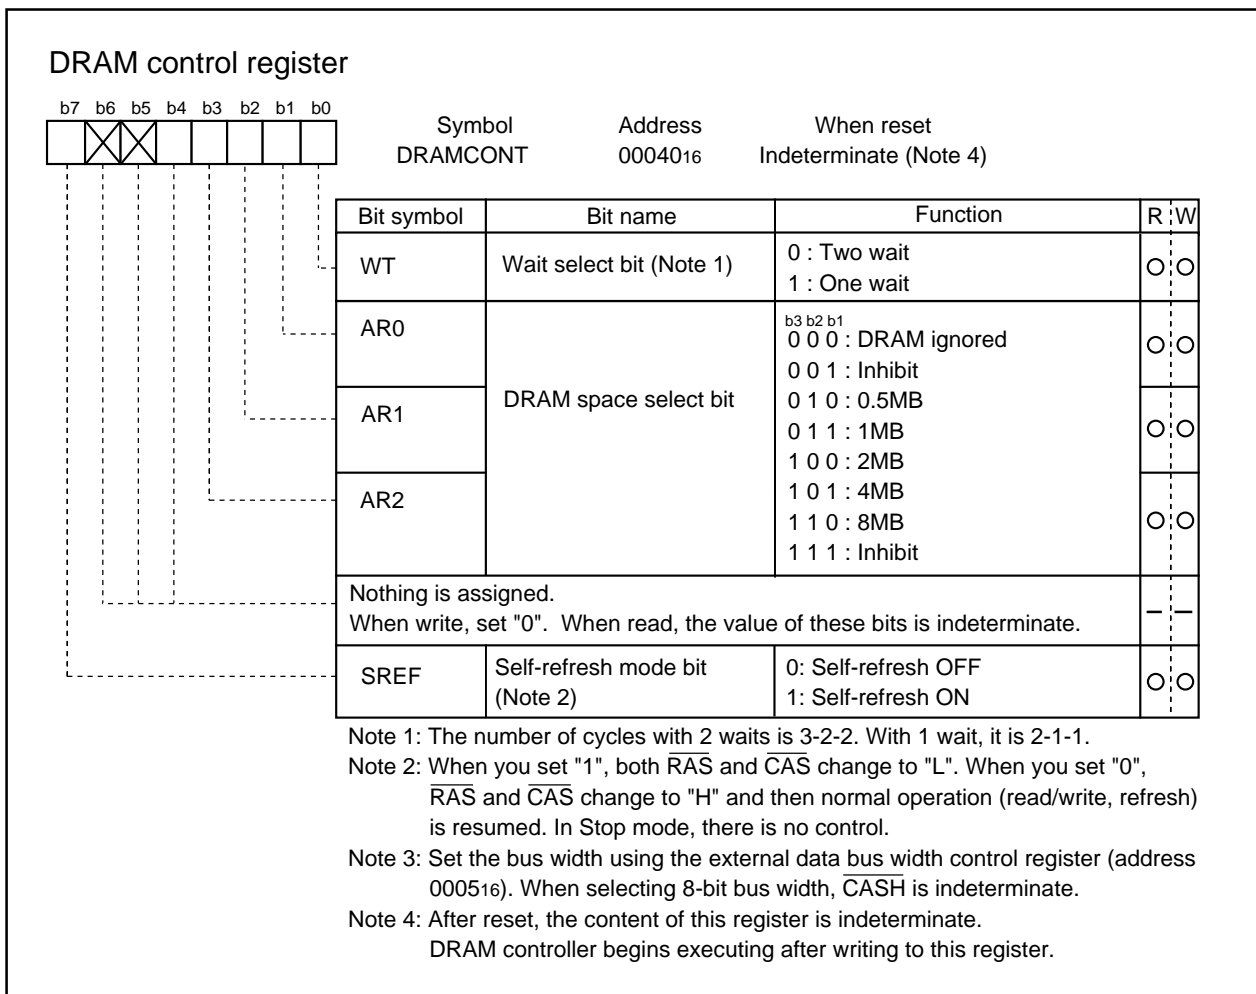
DRAM control register

b7 b6 b5 b4 b3 b2 b1 b0

Symbol DRAMCONT

Address $0004_{16}$

When reset Indeterminate (Note 4)

| Bit symbol | Bit name | Function | R | W |
|---|---|---|---|---|
| WT | Wait select bit (Note 1) | 0 : Two wait<br>1 : One wait | ○ | ○ |
| AR0 | DRAM space select bit | b3 b2 b1<br>0 0 0 : DRAM ignored<br>0 0 1 : Inhibit | ○ | ○ |
| AR1 | | 0 1 0 : 0.5MB<br>0 1 1 : 1MB<br>1 0 0 : 2MB | ○ | ○ |
| AR2 | | 1 0 1 : 4MB<br>1 1 0 : 8MB<br>1 1 1 : Inhibit | ○ | ○ |
| Nothing is assigned.<br>When write, set "0". When read, the value of these bits is indeterminate. | | | – | – |
| SREF | Self-refresh mode bit (Note 2) | 0: Self-refresh OFF<br>1: Self-refresh ON | ○ | ○ |

Note 1: The number of cycles with 2 waits is 3-2-2. With 1 wait, it is 2-1-1.
Note 2: When you set "1", both $\overline{RAS}$ and $\overline{CAS}$ change to "L". When you set "0", $\overline{RAS}$ and $\overline{CAS}$ change to "H" and then normal operation (read/write, refresh) is resumed. In Stop mode, there is no control.
Note 3: Set the bus width using the external data bus width control register (address $0005_{16}$). When selecting 8-bit bus width, $\overline{CASH}$ is indeterminate.
Note 4: After reset, the content of this register is indeterminate. DRAM controller begins executing after writing to this register.